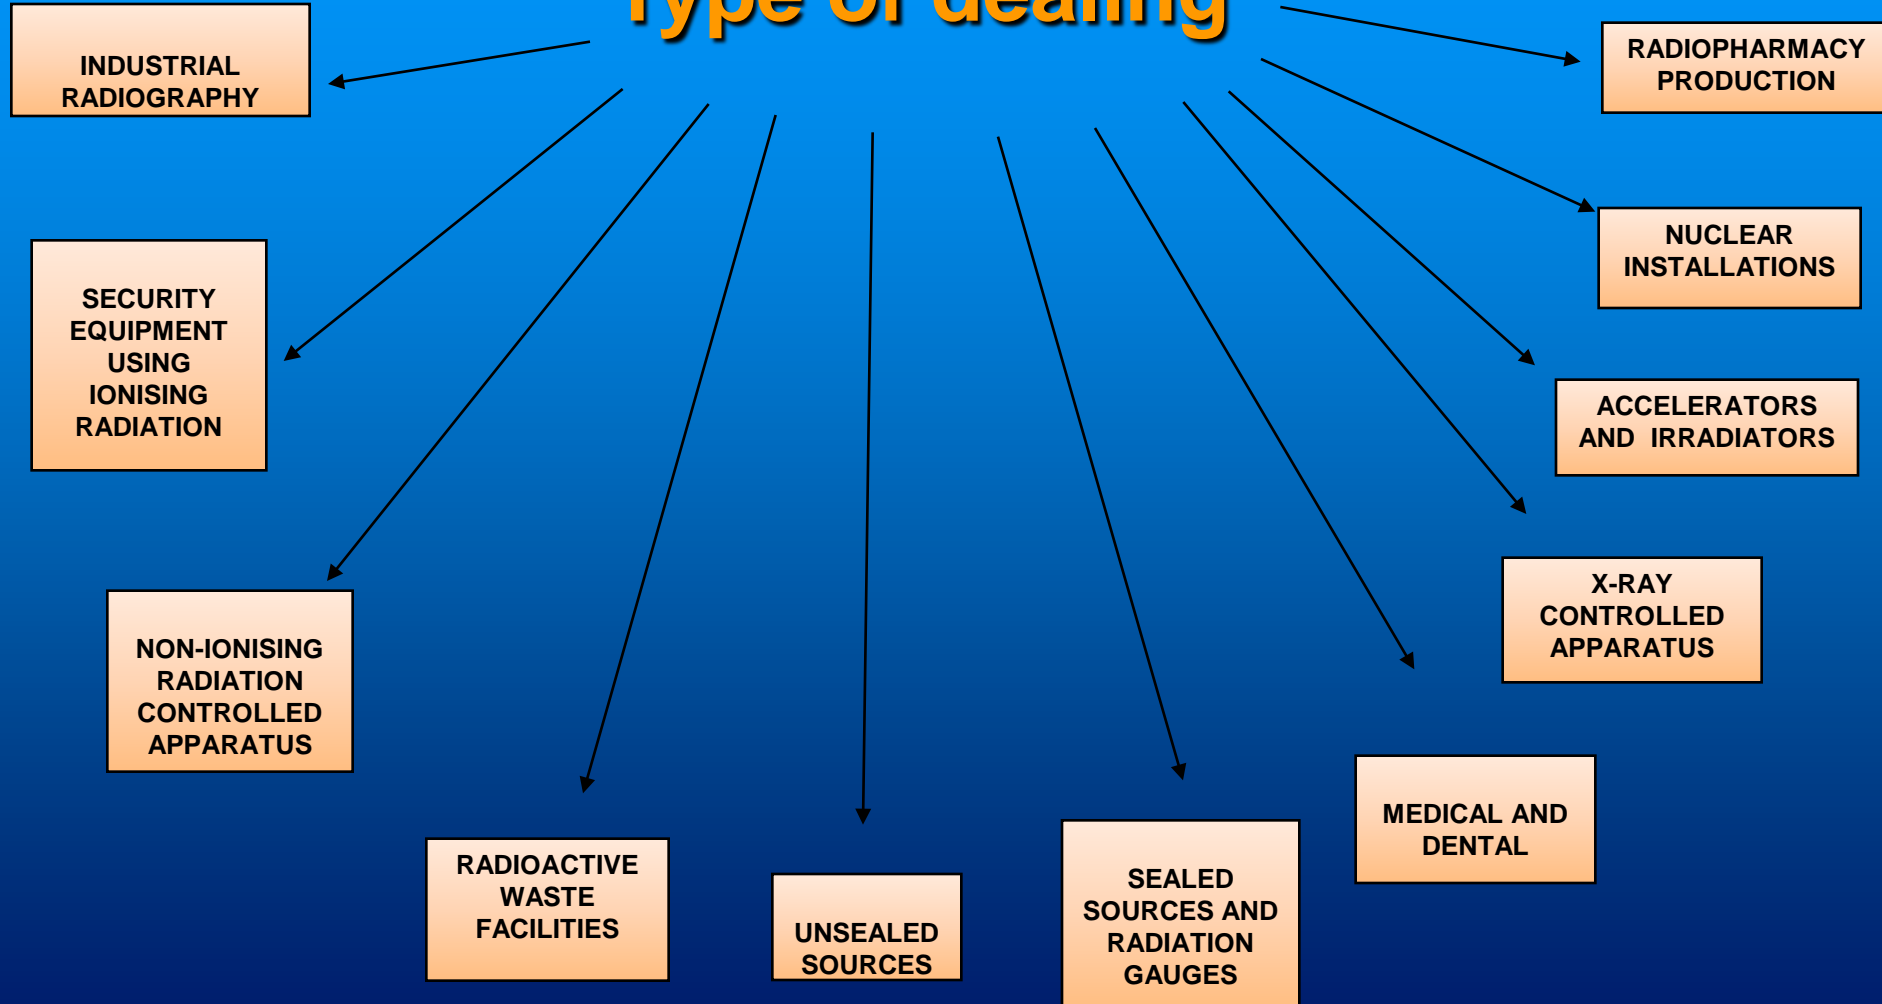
Type of dealing

INDUSTRIAL RADIOGRAPHY

RADIOPHARMACY PRODUCTION

SECURITY EQUIPMENT USING IONISING RADIATION

NUCLEAR INSTALLATIONS

ACCELERATORS AND IRRADIATORS

NON-IONISING RADIATION CONTROLLED APPARATUS

X-RAY CONTROLLED APPARATUS

MEDICAL AND DENTAL

RADIOACTIVE WASTE FACILITIES

UNSEALED SOURCES

SEALED SOURCES AND RADIATION GAUGES